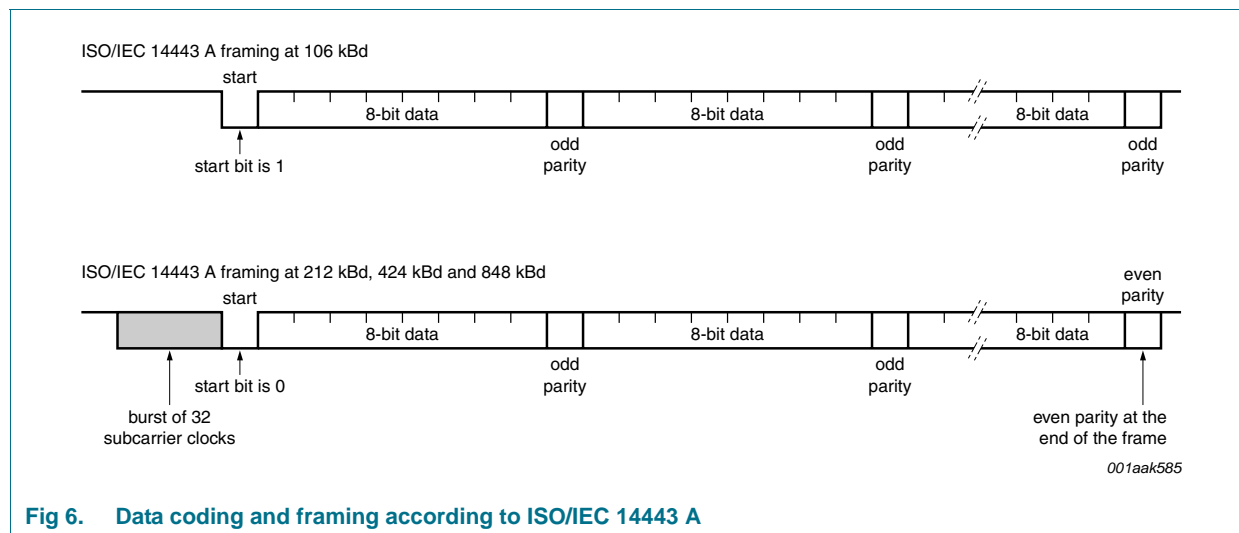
ISO/IEC 14443 A framing at 106 kBd

start

8-bit data

8-bit data

8-bit data

start bit is 1

odd parity

odd parity

odd parity

ISO/IEC 14443 A framing at 212 kBd, 424 kBd and 848 kBd

start

even parity

8-bit data

8-bit data

8-bit data

start bit is 0

odd parity

odd parity

burst of 32 subcarrier clocks

even parity at the end of the frame

001aak585

Fig 6. Data coding and framing according to ISO/IEC 14443 A